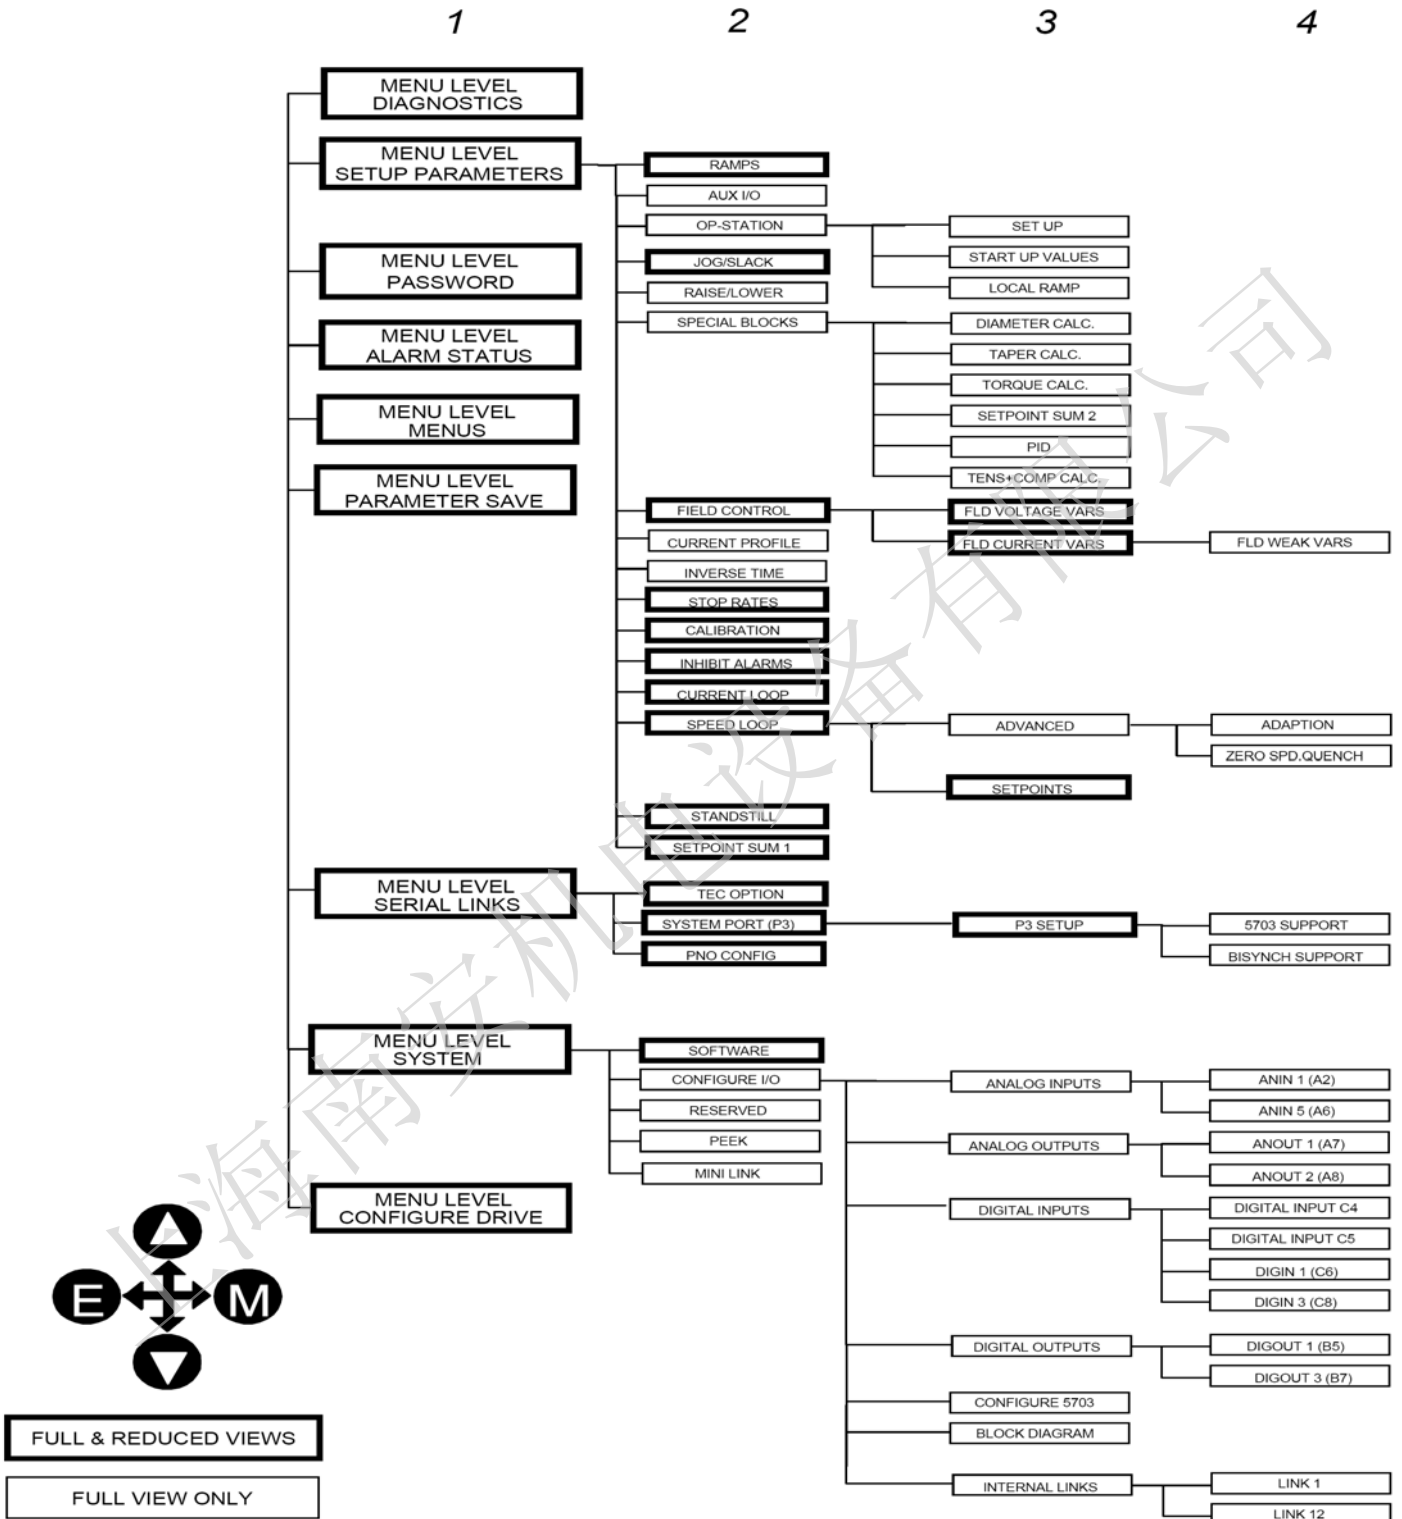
1
2
3
4

MENU LEVEL DIAGNOSTICS

MENU LEVEL SETUP PARAMETERS

RAMPS
AUX I/O
OP-STATION
SET UP
START UP VALUES
LOCAL RAMP
JOG/SLACK
RAISE/LOWER
SPECIAL BLOCKS
DIAMETER CALC.
TAPER CALC.
TORQUE CALC.
SETPOINT SUM 2
PID
TENS+COMP CALC.

MENU LEVEL PASSWORD

MENU LEVEL ALARM STATUS

MENU LEVEL MENUS

MENU LEVEL PARAMETER SAVE

FIELD CONTROL
FLD VOLTAGE VARS
FLD CURRENT VARS
FLD WEAK VARS
CURRENT PROFILE
INVERSE TIME
STOP RATES
CALIBRATION
INHIBIT ALARMS
CURRENT LOOP
SPEED LOOP
ADVANCED
ADAPTION
ZERO SPD.QUENCH
SETPOINTS
STANDSTILL
SETPOINT SUM 1

MENU LEVEL SERIAL LINKS

TEC OPTION
SYSTEM PORT (P3)
P3 SETUP
5703 SUPPORT
BISYNCH SUPPORT
PNO CONFIG

MENU LEVEL SYSTEM

SOFTWARE
CONFIGURE I/O
ANALOG INPUTS
ANIN 1 (A2)
ANIN 5 (A6)
RESERVED
PEEK
ANALOG OUTPUTS
ANOUT 1 (A7)
MINI LINK
ANOUT 2 (A8)

MENU LEVEL CONFIGURE DRIVE

DIGITAL INPUTS
DIGITAL INPUT C4
DIGITAL INPUT C5
DIGIN 1 (C6)
DIGIN 3 (C8)
DIGITAL OUTPUTS
DIGOUT 1 (B5)
DIGOUT 3 (B7)
CONFIGURE 5703
BLOCK DIAGRAM
INTERNAL LINKS
LINK 1
LINK 12

E
M

FULL & REDUCED VIEWS
FULL VIEW ONLY

上海南安机电设备有限公司